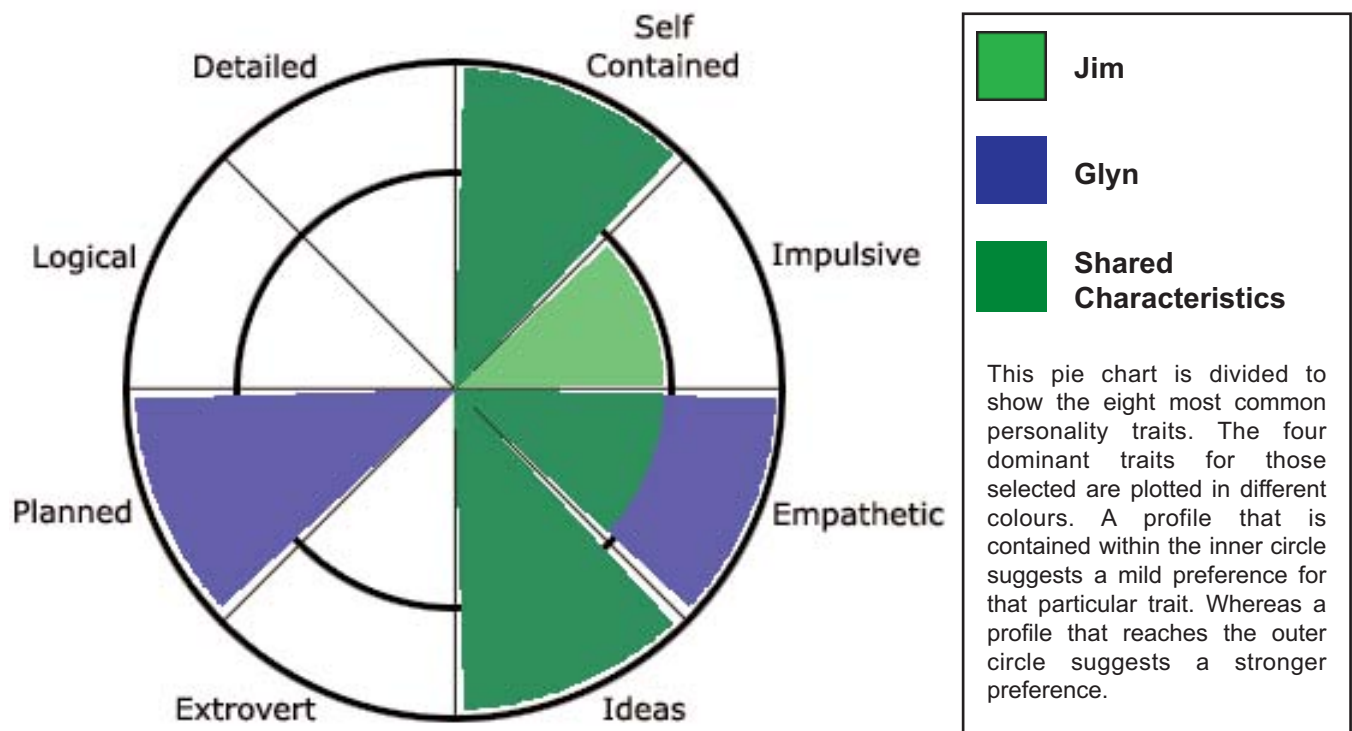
Self Contained

Detailed

Logical

Impulsive

Planned

Empathetic

Extrovert

Ideas

Jim

Glyn

Shared Characteristics

This pie chart is divided to show the eight most common personality traits. The four dominant traits for those selected are plotted in different colours. A profile that is contained within the inner circle suggests a mild preference for that particular trait. Whereas a profile that reaches the outer circle suggests a stronger preference.